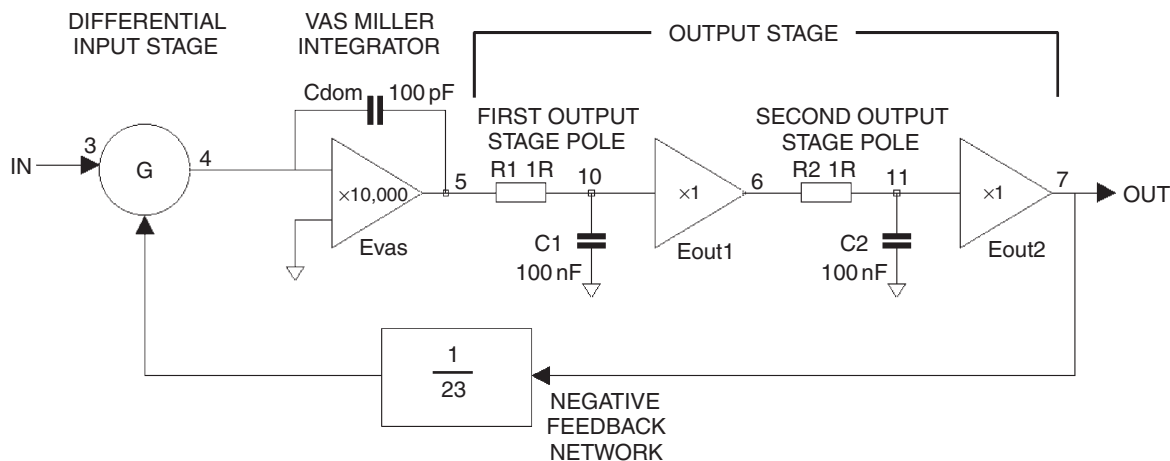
DIFFERENTIAL INPUT STAGE

VAS MILLER INTEGRATOR

OUTPUT STAGE

Cdom 100 pF

FIRST OUTPUT STAGE POLE

SECOND OUTPUT STAGE POLE

IN

3

G

4

×10,000

Evas

5

R1 1R

10

C1 100 nF

×1

Eout1

6

R2 1R

11

C2 100 nF

×1

Eout2

7

OUT

$\frac{1}{23}$

NEGATIVE FEEDBACK NETWORK